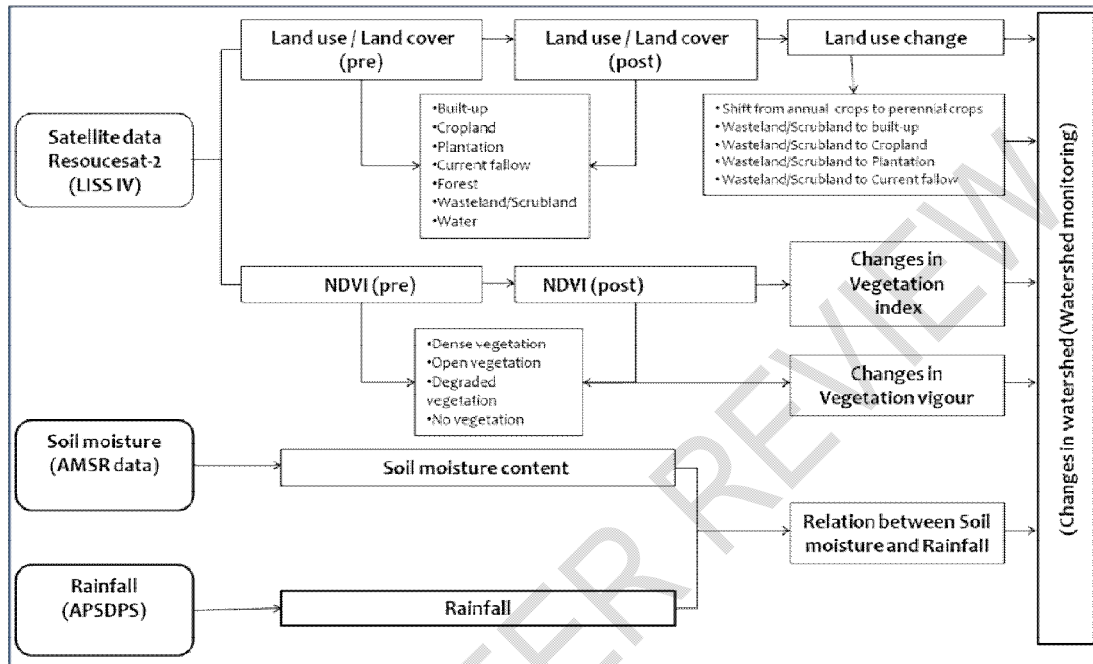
Satellite data
Resoucesat-2
(LISS IV)

Land use / Land cover
(pre)

Land use / Land cover
(post)

Land use change

•Built-up
•Cropland
•Plantation
•Current fallow
•Forest
•Wasteland/Scrubland
•Water

•Shift from annual crops to perennial crops
•Wasteland/Scrubland to built-up
•Wasteland/Scrubland to Cropland
•Wasteland/Scrubland to Plantation
•Wasteland/Scrubland to Current fallow

NDVI (pre)

NDVI (post)

Changes in
Vegetation
index

•Dense vegetation
•Open vegetation
•Degraded
vegetation
•No vegetation

Changes in
Vegetation vigour

Soil moisture
(AMSR data)

Soil moisture content

Relation between Soil
moisture and Rainfall

Rainfall
(APSDPS)

Rainfall

(Changes in watershed (Watershed monitoring)

PEER REVIEW